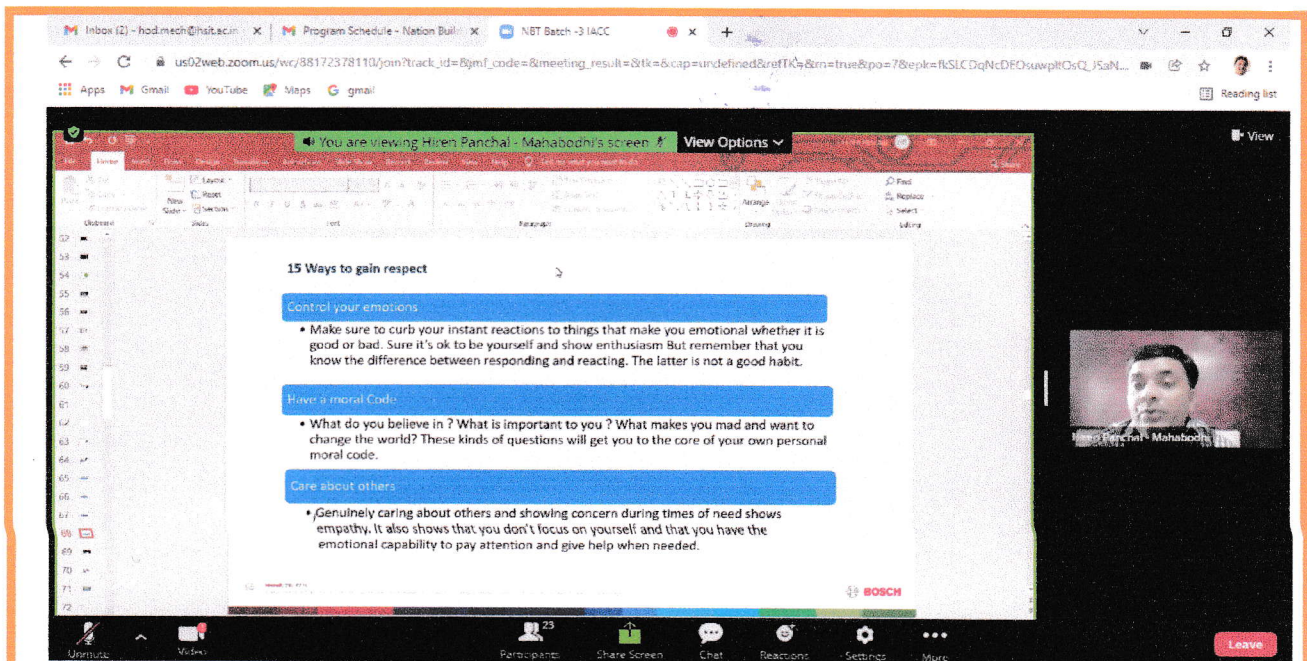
Inbox (2) - hod.mech@hsit.ac.in | Program Schedule - Nation Buil | NBT Batch -3 IACC

us02web.zoom.us/wc/88172378110/join?track_id=&jmf_code=&meeting_result=&tk=&cap=undefined&refTK=&rn=true&po=7&epk=fkSLCDqNcDEOsuwpltOsQ_JSaN...

Apps Gmail YouTube Maps gmail Reading list

You are viewing Hiren Panchal - Mahabodhi's screen View Options

View

Layout Reset Section New Slide Find Replace Select Arrange Paragraph Drawing Editing Font Slides Clipboard

52 53 54 55 56 57 58 59 60 61 62 63 64 65 66 67 68 69 70 71 72

15 Ways to gain respect

Control your emotions

• Make sure to curb your instant reactions to things that make you emotional whether it is good or bad. Sure it's ok to be yourself and show enthusiasm But remember that you know the difference between responding and reacting. The latter is not a good habit.

Have a moral Code

• What do you believe in ? What is important to you ? What makes you mad and want to change the world? These kinds of questions will get you to the core of your own personal moral code.

Care about others

• Genuinely caring about others and showing concern during times of need shows empathy. It also shows that you don't focus on yourself and that you have the emotional capability to pay attention and give help when needed.

BOSCH

Hiren Panchal - Mahabodhi

Unmute Video Participants 23 Share Screen Chat Reactions Settings More Leave